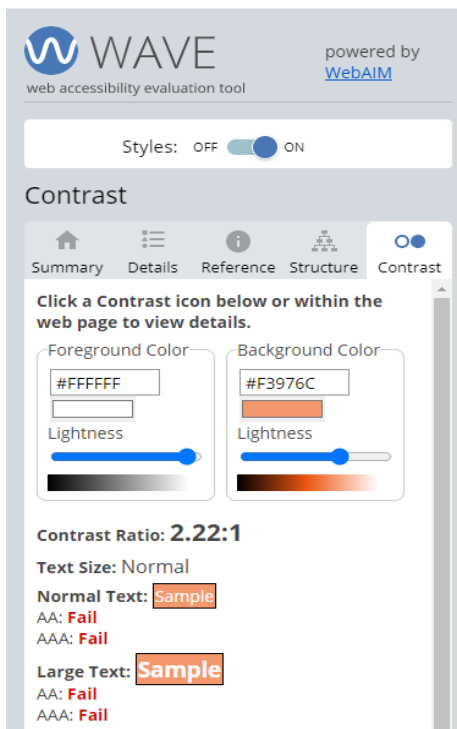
WAVE
web accessibility evaluation tool

powered by
WebAIM

Styles: OFF ON

Contrast

Summary Details Reference Structure Contrast

Click a Contrast icon below or within the web page to view details.

Foreground Color
#FFFFFF
Lightness

Background Color
#F3976C
Lightness

Contrast Ratio: 2.22:1
Text Size: Normal
Normal Text: Sample
AA: Fail
AAA: Fail
Large Text: Sample
AA: Fail
AAA: Fail